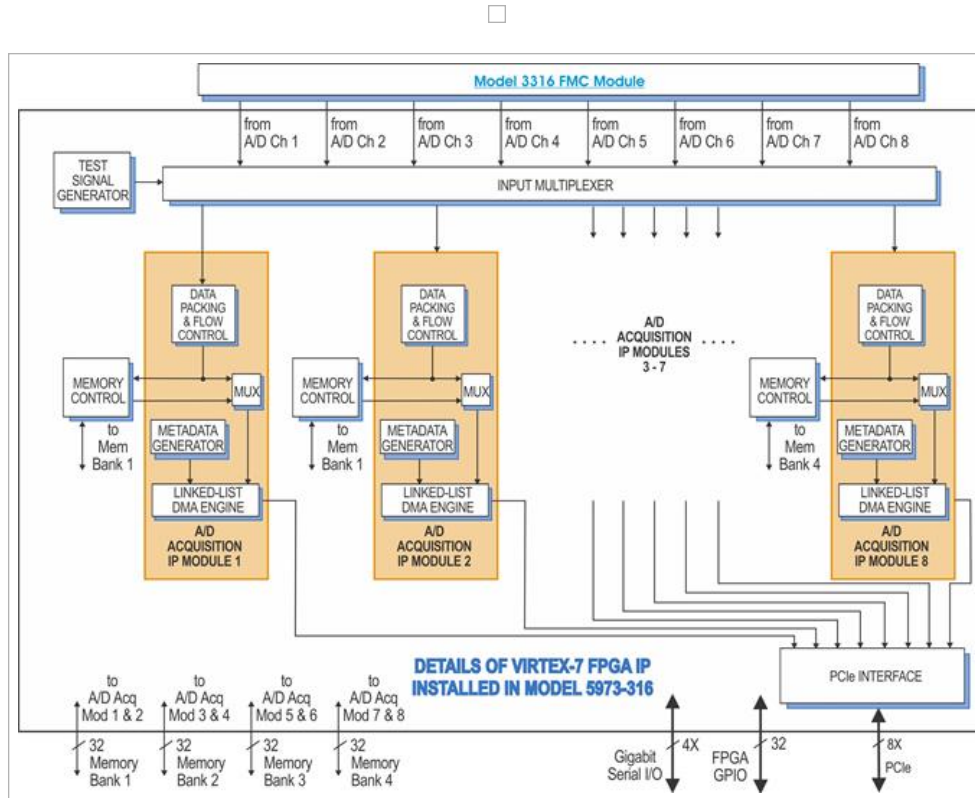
Model 3316 FMC Module

from A/D Ch 1
from A/D Ch 2
from A/D Ch 3
from A/D Ch 4
from A/D Ch 5
from A/D Ch 6
from A/D Ch 7
from A/D Ch 8

TEST SIGNAL GENERATOR

INPUT MULTIPLEXER

DATA PACKING & FLOW CONTROL
MEMORY CONTROL
MUX
to Mem Bank 1
METADATA GENERATOR
LINKED-LIST DMA ENGINE
A/D ACQUISITION IP MODULE 1

DATA PACKING & FLOW CONTROL
MEMORY CONTROL
MUX
to Mem Bank 1
METADATA GENERATOR
LINKED-LIST DMA ENGINE
A/D ACQUISITION IP MODULE 2

A/D ACQUISITION IP MODULES 3 - 7

DATA PACKING & FLOW CONTROL
MEMORY CONTROL
MUX
to Mem Bank 4
METADATA GENERATOR
LINKED-LIST DMA ENGINE
A/D ACQUISITION IP MODULE 8

DETAILS OF VIRTEX-7 FPGA IP INSTALLED IN MODEL 5973-316

PCIe INTERFACE

to A/D Acq Mod 1 & 2
32
Memory Bank 1

to A/D Acq Mod 3 & 4
32
Memory Bank 2

to A/D Acq Mod 5 & 6
32
Memory Bank 3

to A/D Acq Mod 7 & 8
32
Memory Bank 4

Gigabit Serial I/O
4X

FPGA GPIO
32

8X
PCIe